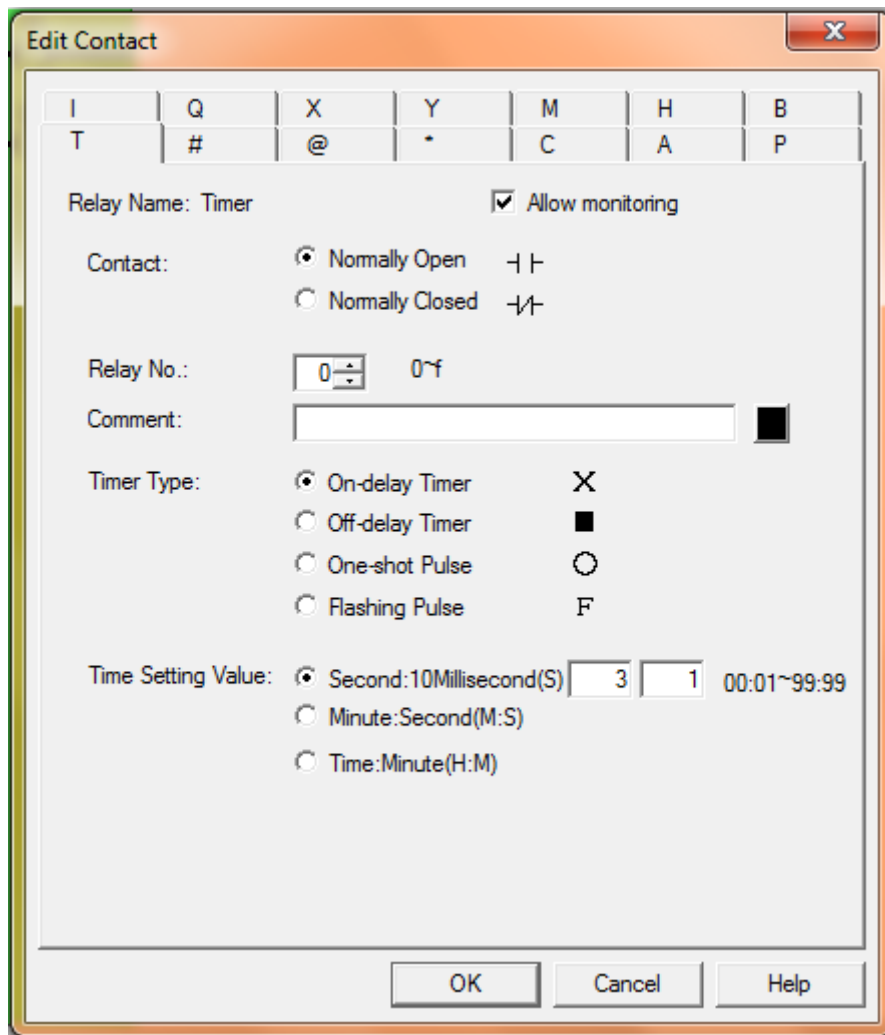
Edit Contact

| I | Q | X | Y | M | H | B |
|---|---|---|---|---|---|---|
| T | # | @ | * | C | A | P |

Relay Name: Timer

Allow monitoring

Contact:

Normally Open ┤├

Normally Closed ┤/├

Relay No.: 0 0~f

Comment:

Timer Type:

On-delay Timer X

Off-delay Timer ■

One-shot Pulse O

Flashing Pulse F

Time Setting Value:

Second:10Millisecond(S) 3 1 00:01~99:99

Minute:Second(M:S)

Time:Minute(H:M)

OK Cancel Help